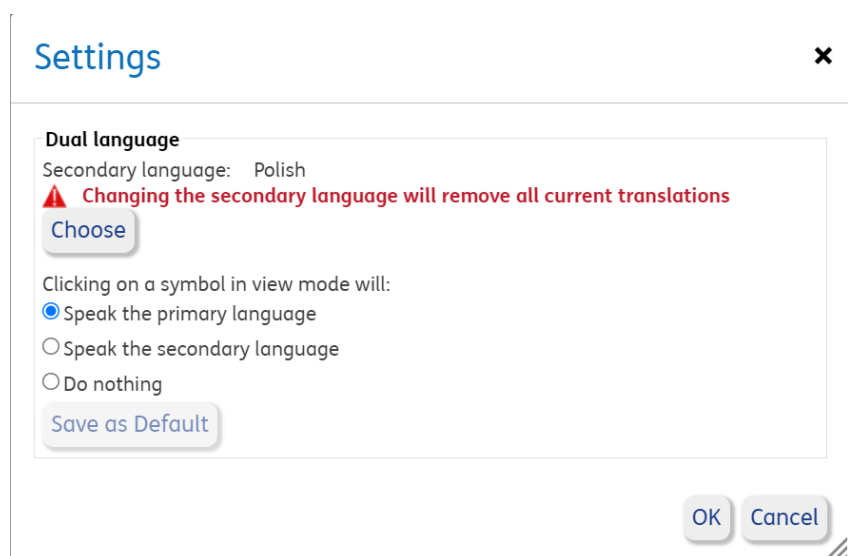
Settings

×

Dual language

Secondary language: Polish

Changing the secondary language will remove all current translations

Choose

Clicking on a symbol in view mode will:

Speak the primary language

Speak the secondary language

Do nothing

Save as Default

OK Cancel